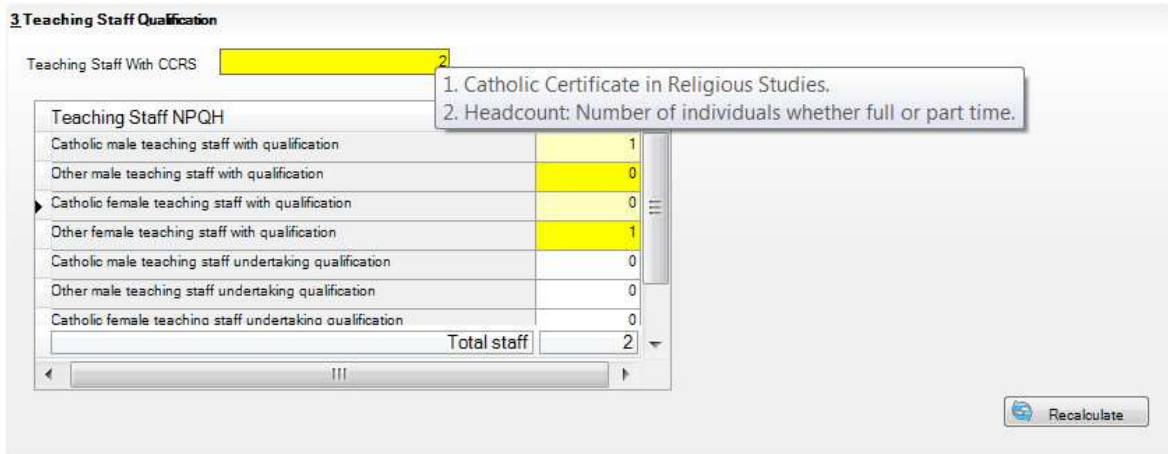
3 Teaching Staff Qualification

Teaching Staff With CCRS 2

1. Catholic Certificate in Religious Studies.
2. Headcount: Number of individuals whether full or part time.

| Teaching Staff NPQH | |
|---|---|
| Catholic male teaching staff with qualification | 1 |
| Other male teaching staff with qualification | 0 |
| Catholic female teaching staff with qualification | 0 |
| Other female teaching staff with qualification | 1 |
| Catholic male teaching staff undertaking qualification | 0 |
| Other male teaching staff undertaking qualification | 0 |
| Catholic female teaching staff undertaking qualification | 0 |
| Total staff | 2 |

Recalculate